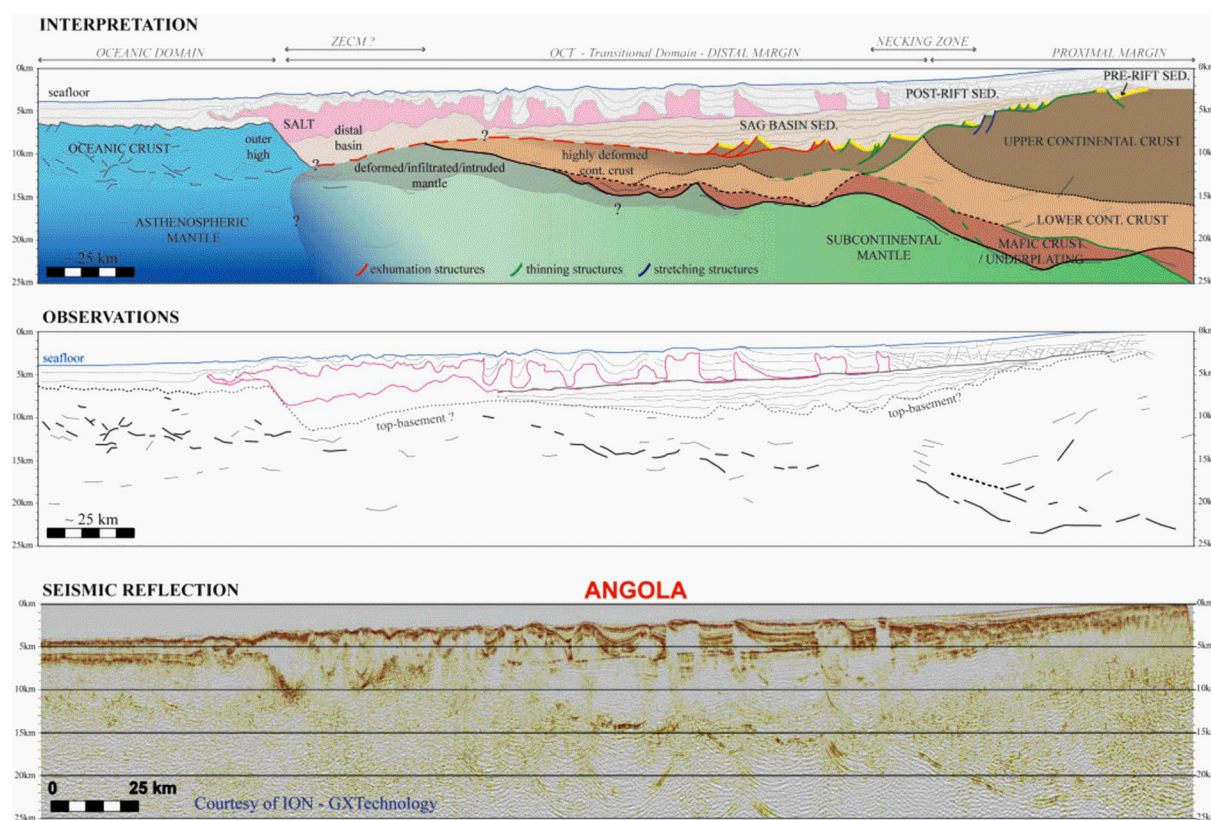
INTERPRETATION

OCEANIC DOMAIN
ZECM ?
OCT - Transitional Domain - DISTAL MARGIN
NECKING ZONE
PROXIMAL MARGIN

0km
5km
10km
15km
20km
25km

0km
5km
10km
15km
20km
25km

seafloor
PRE-RIFT SED.
POST-RIFT SED.
SALT
SAG BASIN SED.
UPPER CONTINENTAL CRUST
OCEANIC CRUST
outer high
distal basin
?
highly deformed cont. crust
?
deformed/infiltrated/intruded mantle
?
?
ASTHENOSPHERIC MANTLE
LOWER CONT. CRUST
SUBCONTINENTAL MANTLE
MAFIC CRUST / UNDERPLATING
~ 25 km
exhumation structures
thinning structures
stretching structures

OBSERVATIONS

0km
5km
10km
15km
20km
25km

0km
5km
10km
15km
20km
25k

seafloor
top-basement ?
top-basement?
~ 25 km

SEISMIC REFLECTION

ANGOLA

0km
5km
10km
15km
20km
25km

0km
5km
10k
15k
20k
25k

0
25 km
Courtesy of ION - GXTechnology